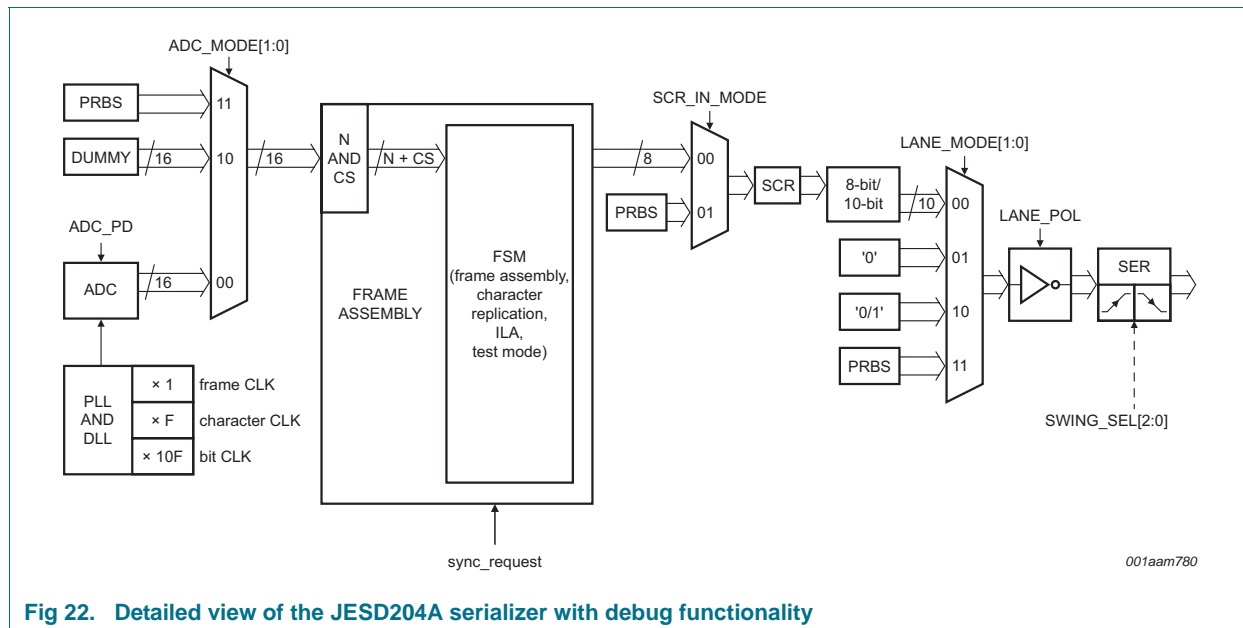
ADC_MODE[1:0]

PRBS

11

DUMMY

16

10

16

N AND CS

N + CS

ADC_PD

ADC

16

00

FRAME ASSEMBLY

FSM (frame assembly, character replication, ILA, test mode)

SCR_IN_MODE

8

00

PRBS

01

SCR

LANE_MODE[1:0]

8-bit/ 10-bit

10

00

LANE_POL

'0'

01

SER

'0/1'

10

PRBS

11

SWING_SEL[2:0]

PLL AND DLL

× 1

frame CLK

× F

character CLK

× 10F

bit CLK

sync_request

001aam780

Fig 22. Detailed view of the JESD204A serializer with debug functionality